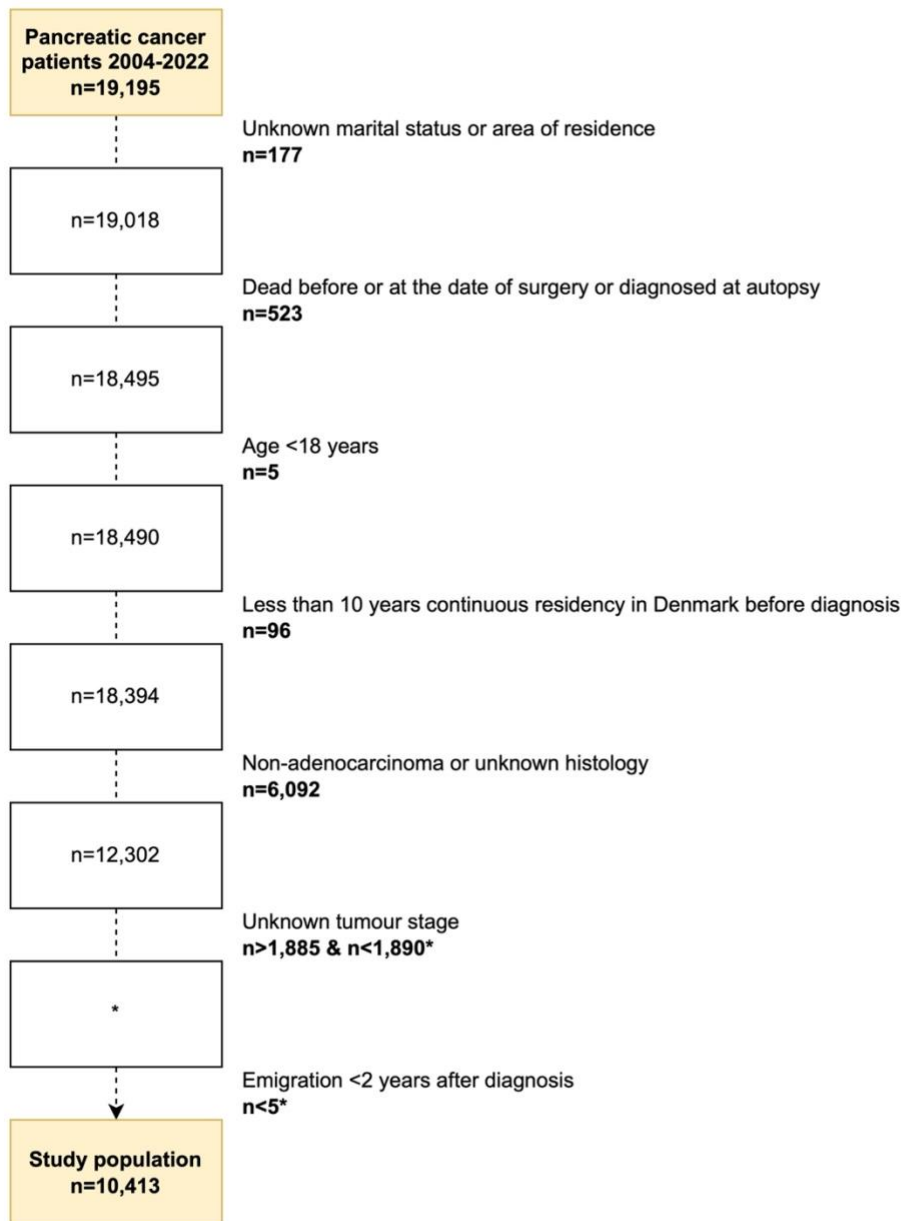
Pancreatic cancer patients 2004-2022
n=19,195

Unknown marital status or area of residence
n=177

n=19,018

Dead before or at the date of surgery or diagnosed at autopsy
n=523

n=18,495

Age <18 years
n=5

n=18,490

Less than 10 years continuous residency in Denmark before diagnosis
n=96

n=18,394

Non-adenocarcinoma or unknown histology
n=6,092

n=12,302

Unknown tumour stage
n>1,885 & n<1,890*

*

Emigration <2 years after diagnosis
n<5*

Study population
n=10,413